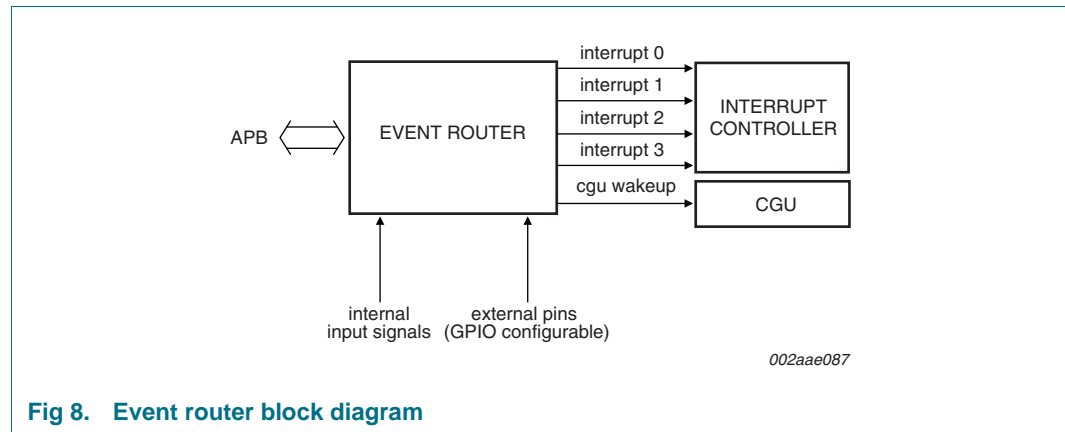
APB

EVENT ROUTER

interrupt 0

interrupt 1

interrupt 2

interrupt 3

INTERRUPT CONTROLLER

cgu wakeup

CGU

internal input signals

external pins (GPIO configurable)

002aae087

Fig 8. Event router block diagram